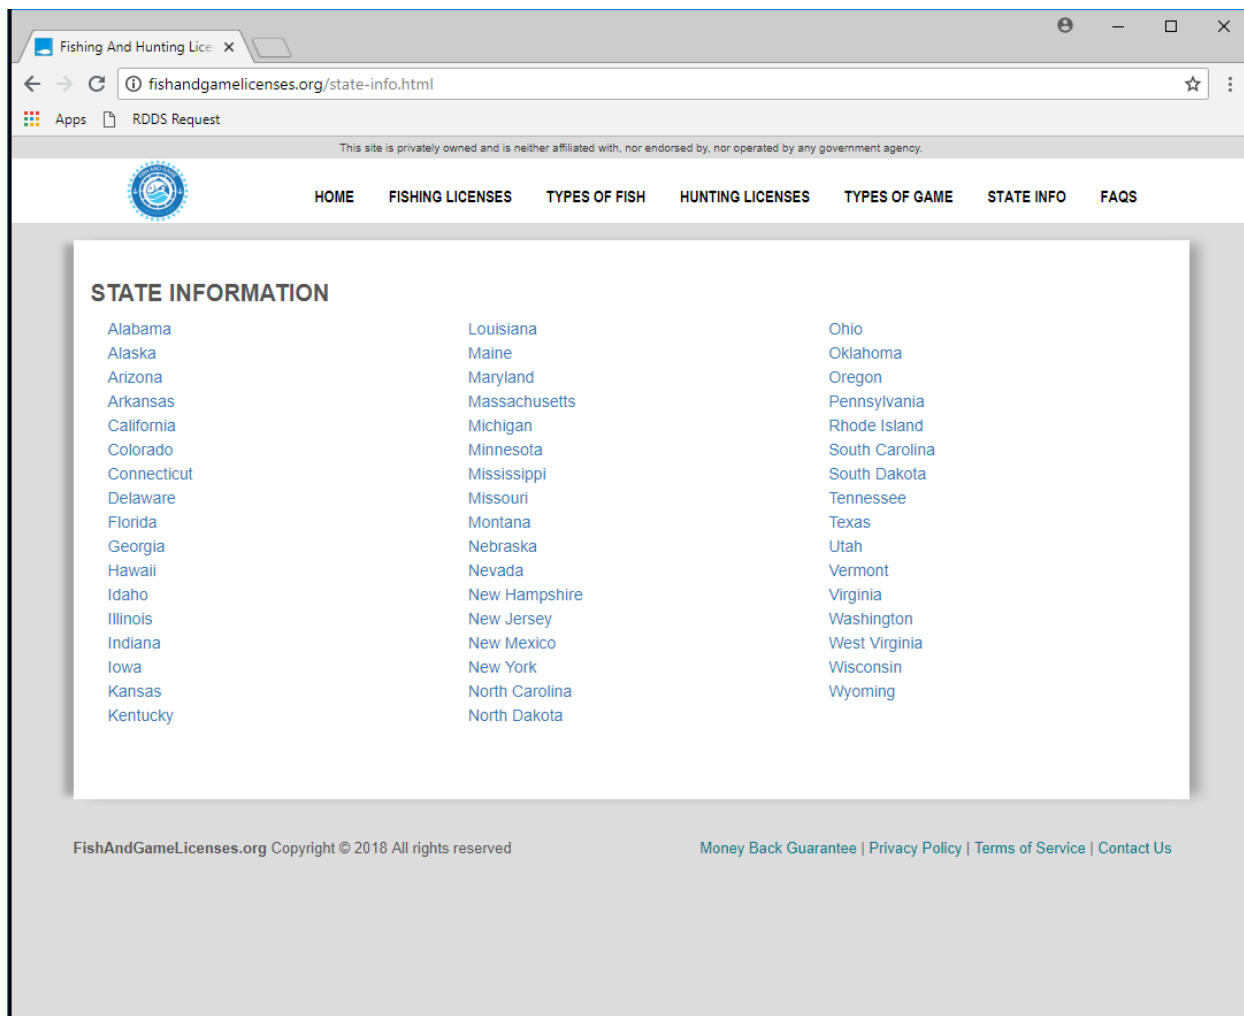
Fishing And Hunting Lice ×

fishandgamelicenses.org/state-info.html

Apps RDDS Request

This site is privately owned and is neither affiliated with, nor endorsed by, nor operated by any government agency.

HOME FISHING LICENSES TYPES OF FISH HUNTING LICENSES TYPES OF GAME STATE INFO FAQS

STATE INFORMATION

Alabama
Alaska
Arizona
Arkansas
California
Colorado
Connecticut
Delaware
Florida
Georgia
Hawaii
Idaho
Illinois
Indiana
Iowa
Kansas
Kentucky

Louisiana
Maine
Maryland
Massachusetts
Michigan
Minnesota
Mississippi
Missouri
Montana
Nebraska
Nevada
New Hampshire
New Jersey
New Mexico
New York
North Carolina
North Dakota

Ohio
Oklahoma
Oregon
Pennsylvania
Rhode Island
South Carolina
South Dakota
Tennessee
Texas
Utah
Vermont
Virginia
Washington
West Virginia
Wisconsin
Wyoming

FishAndGameLicenses.org Copyright © 2018 All rights reserved

Money Back Guarantee | Privacy Policy | Terms of Service | Contact Us